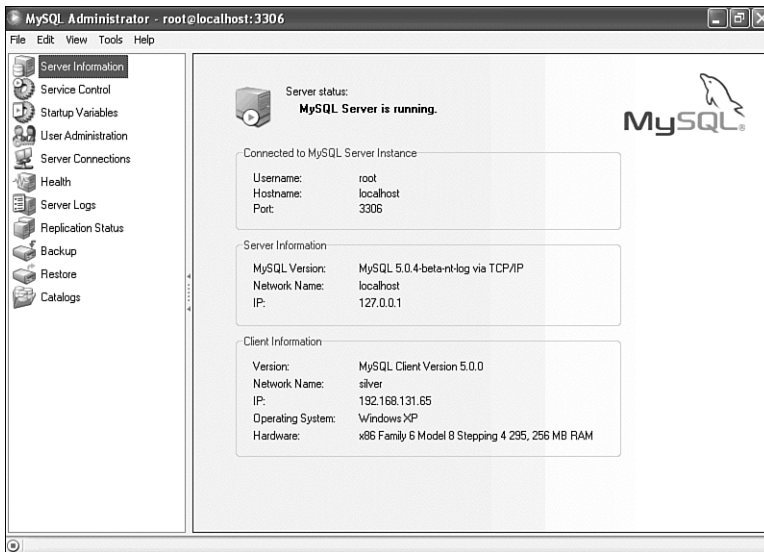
MySQL Administrator - root@localhost:3306

File Edit View Tools Help

Server Information
Service Control
Startup Variables
User Administration
Server Connections
Health
Server Logs
Replication Status
Backup
Restore
Catalogs

Server status:
MySQL Server is running.

MySQL

Connected to MySQL Server Instance

| | |
|---|---|
| Username: | root |
| Hostname: | localhost |
| Port: | 3306 |

Server Information

| | |
|---|---|
| MySQL Version: | MySQL 5.0.4-beta-nt-log via TCP/IP |
| Network Name: | localhost |
| IP: | 127.0.0.1 |

Client Information

| | |
|---|---|
| Version: | MySQL Client Version 5.0.0 |
| Network Name: | silver |
| IP: | 192.168.131.65 |
| Operating System: | Windows XP |
| Hardware: | x86 Family 6 Model 8 Stepping 4 295, 256 MB RAM |